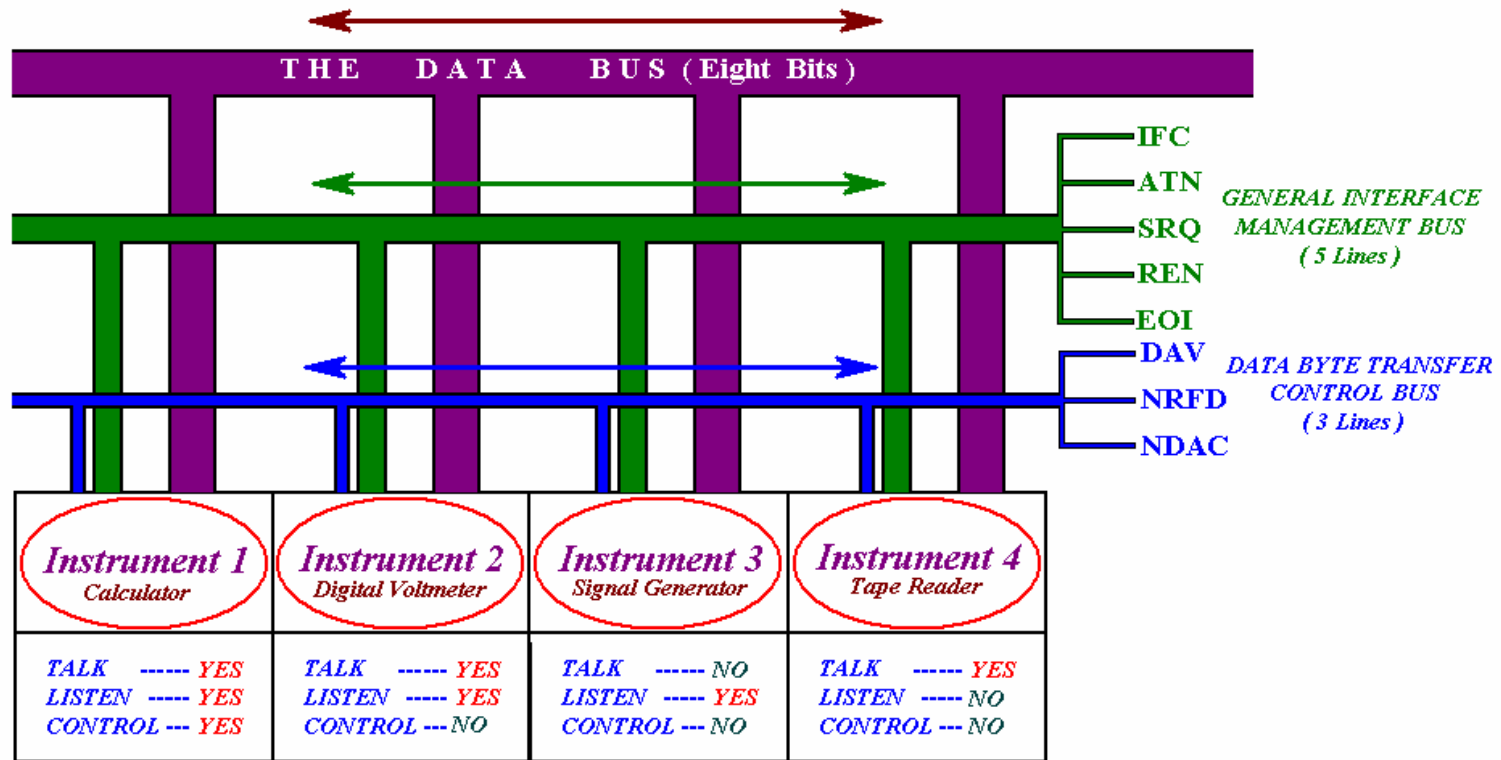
THE DATA BUS ( Eight Bits )

IFC
ATN
SRQ
REN
EOI

GENERAL INTERFACE MANAGEMENT BUS ( 5 Lines )

DAV
NRFD
NDAC

DATA BYTE TRANSFER CONTROL BUS ( 3 Lines )

Instrument 1
Calculator

Instrument 2
Digital Voltmeter

Instrument 3
Signal Generator

Instrument 4
Tape Reader

TALK ------ YES
LISTEN ----- YES
CONTROL --- YES

TALK ------ YES
LISTEN ----- YES
CONTROL --- NO

TALK ------ NO
LISTEN ----- YES
CONTROL --- NO

TALK ------ YES
LISTEN ----- NO
CONTROL --- NO